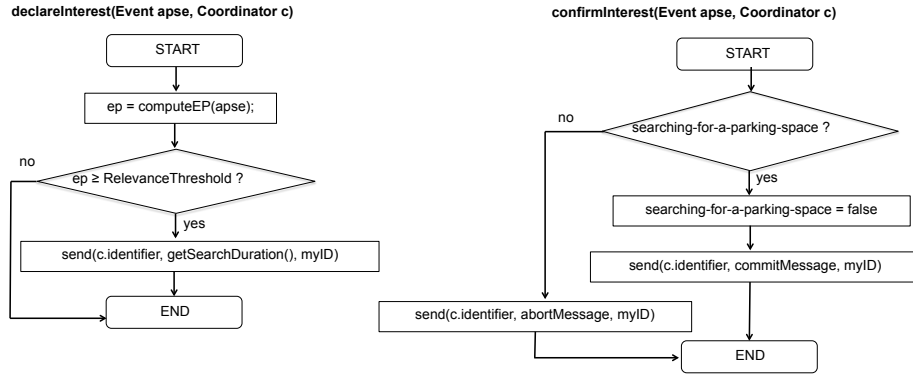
declareInterest(Event apse, Coordinator c)

START

ep = computeEP(apse);

no

ep ≥ RelevanceThreshold ?

yes

send(c.identifier, getSearchDuration(), myID)

END

confirmInterest(Event apse, Coordinator c)

START

no

searching-for-a-parking-space ?

yes

searching-for-a-parking-space = false

send(c.identifier, commitMessage, myID)

send(c.identifier, abortMessage, myID)

END